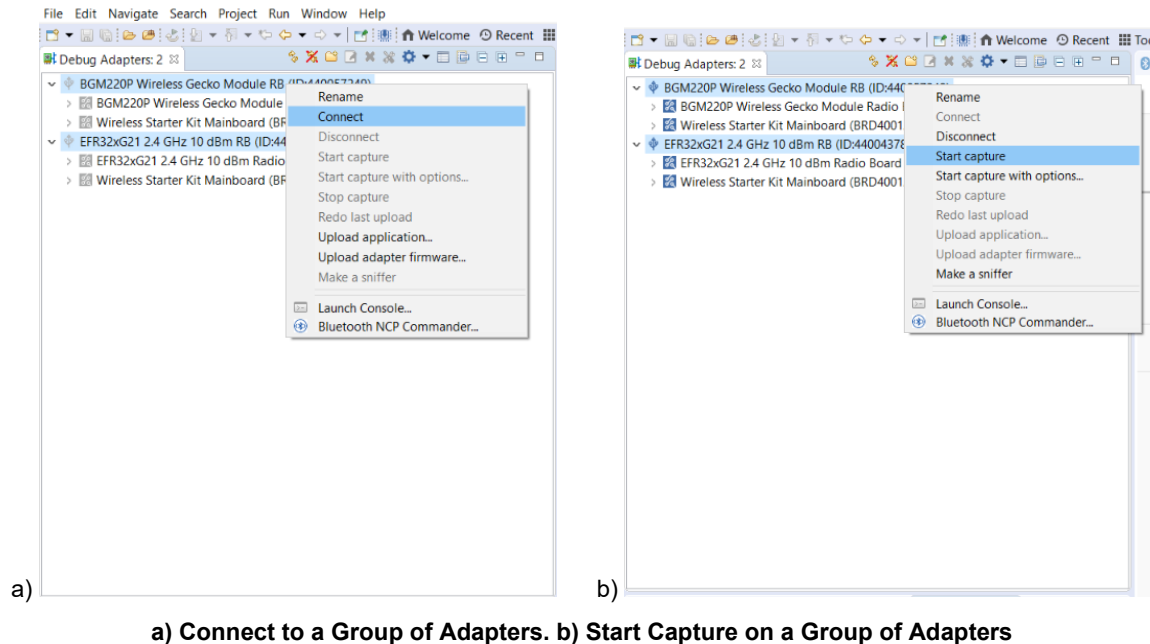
File Edit Navigate Search Project Run Window Help

Welcome Recent

Debug Adapters: 2

BGM220P Wireless Gecko Module RB (ID:440057340)
BGM220P Wireless Gecko Module
Wireless Starter Kit Mainboard (BR
EFR32xG21 2.4 GHz 10 dBm RB (ID:44
EFR32xG21 2.4 GHz 10 dBm Radio
Wireless Starter Kit Mainboard (BR

Rename
Connect
Disconnect
Start capture
Start capture with options...
Stop capture
Redo last upload
Upload application...
Upload adapter firmware...
Make a sniffer
Launch Console...
Bluetooth NCP Commander...

a)

Welcome Recent To

Debug Adapters: 2

BGM220P Wireless Gecko Module RB (ID:440
BGM220P Wireless Gecko Module Radio
Wireless Starter Kit Mainboard (BRD4001
EFR32xG21 2.4 GHz 10 dBm RB (ID:4400437
EFR32xG21 2.4 GHz 10 dBm Radio Board
Wireless Starter Kit Mainboard (BRD4001

Rename
Connect
Disconnect
Start capture
Start capture with options...
Stop capture
Redo last upload
Upload application...
Upload adapter firmware...
Make a sniffer
Launch Console...
Bluetooth NCP Commander...

b)

a) Connect to a Group of Adapters. b) Start Capture on a Group of Adapters